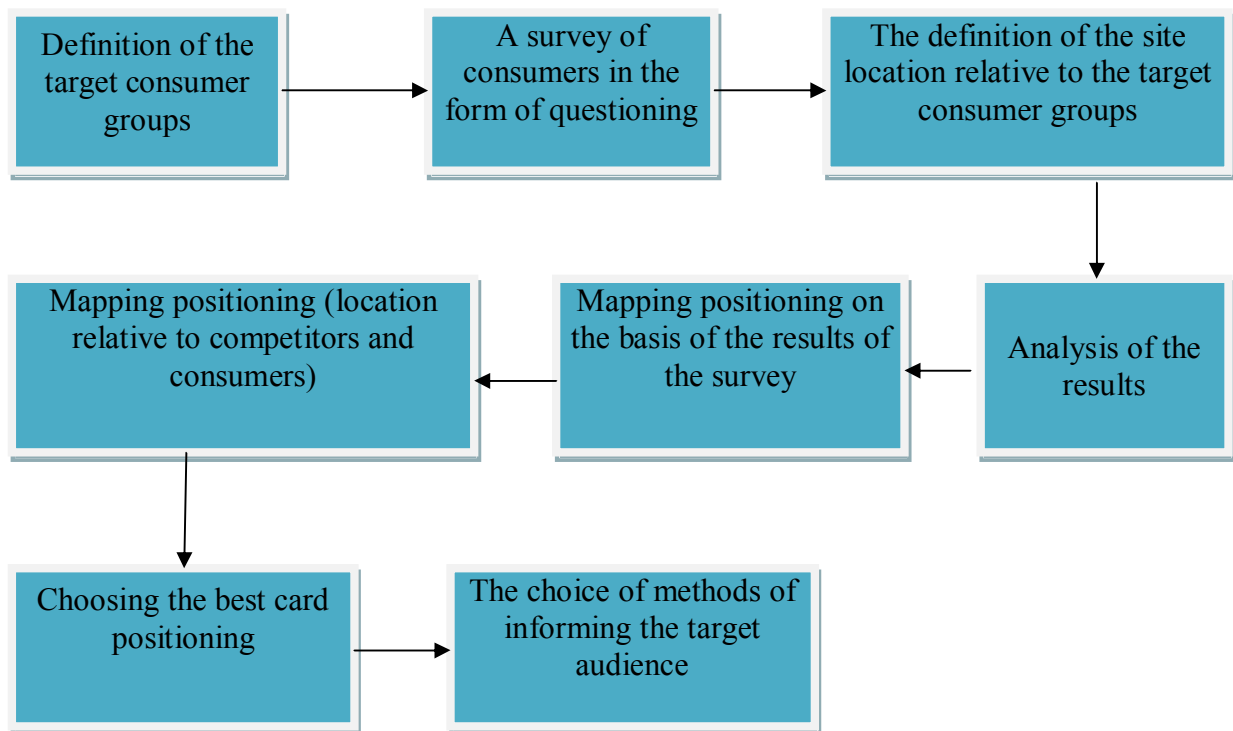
Definition of the target consumer groups

A survey of consumers in the form of questioning

The definition of the site location relative to the target consumer groups

Analysis of the results

Mapping positioning on the basis of the results of the survey

Mapping positioning (location relative to competitors and consumers)

Choosing the best card positioning

The choice of methods of informing the target audience